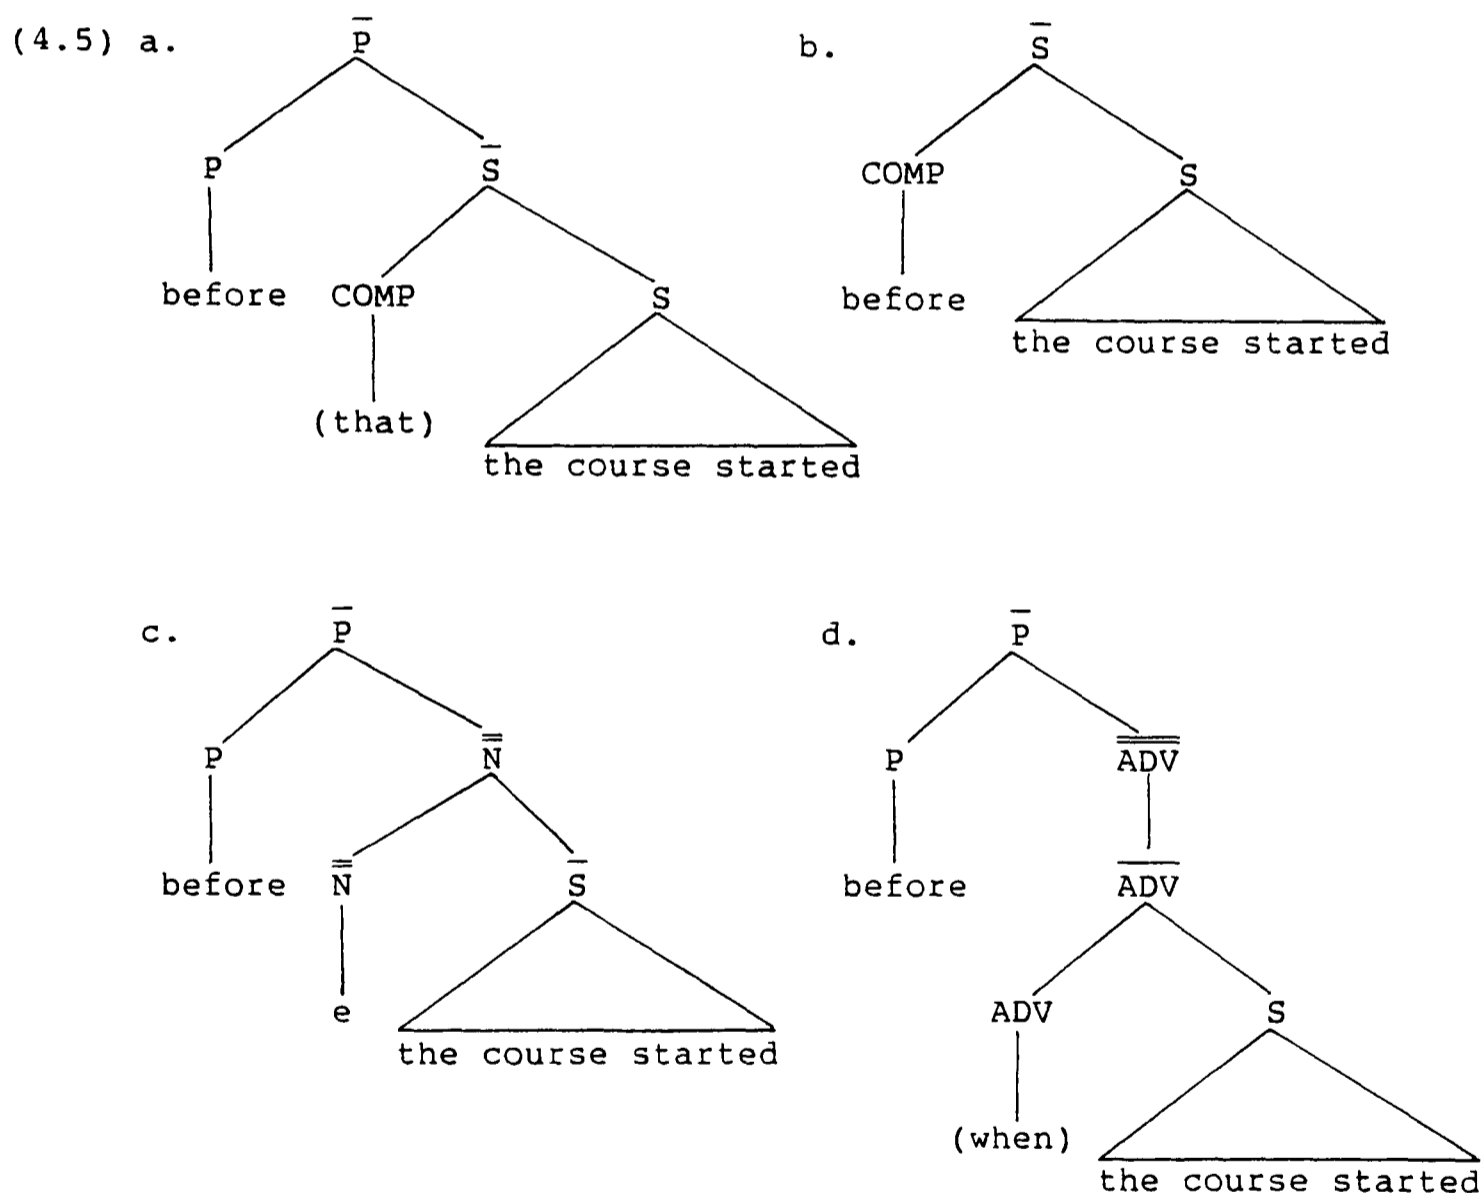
(4.5) a. $\bar{P}$

$P$ $\bar{S}$

before COMP $S$

(that) the course started

b. $\bar{S}$

COMP $S$

before the course started

c. $\bar{P}$

$P$ $\bar{\bar{N}}$

before $\bar{\bar{N}}$ $\bar{S}$

e the course started

d. $\bar{P}$

$P$ $\bar{\bar{\bar{ADV}}}$

before $\bar{ADV}$

ADV $S$

(when) the course started